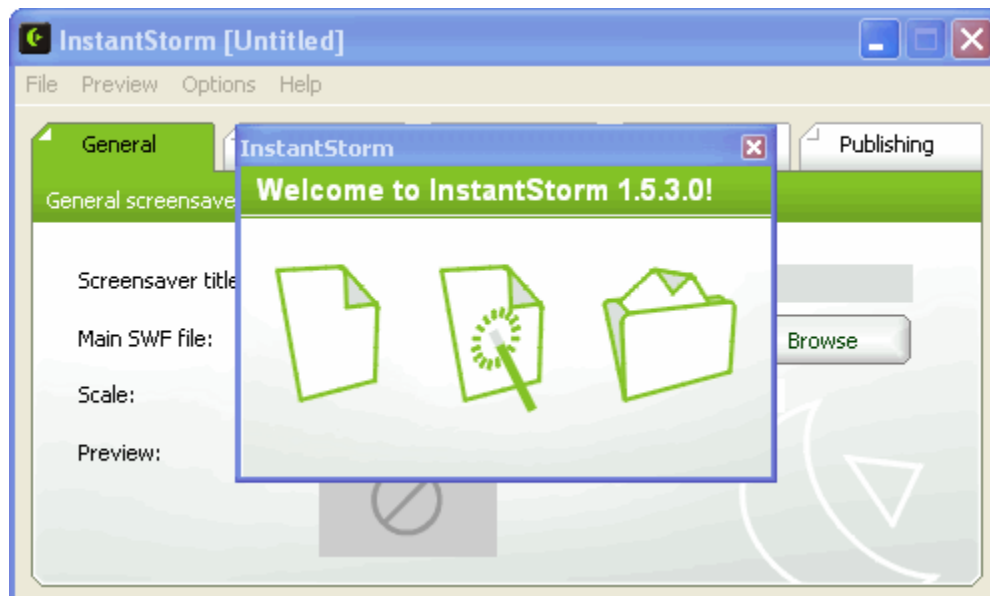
InstantStorm [Untitled]

File Preview Options Help

General

Publishing

General screensave

InstantStorm

Welcome to InstantStorm 1.5.3.0!

Screensaver title

Main SWF file:

Browse

Scale:

Preview: